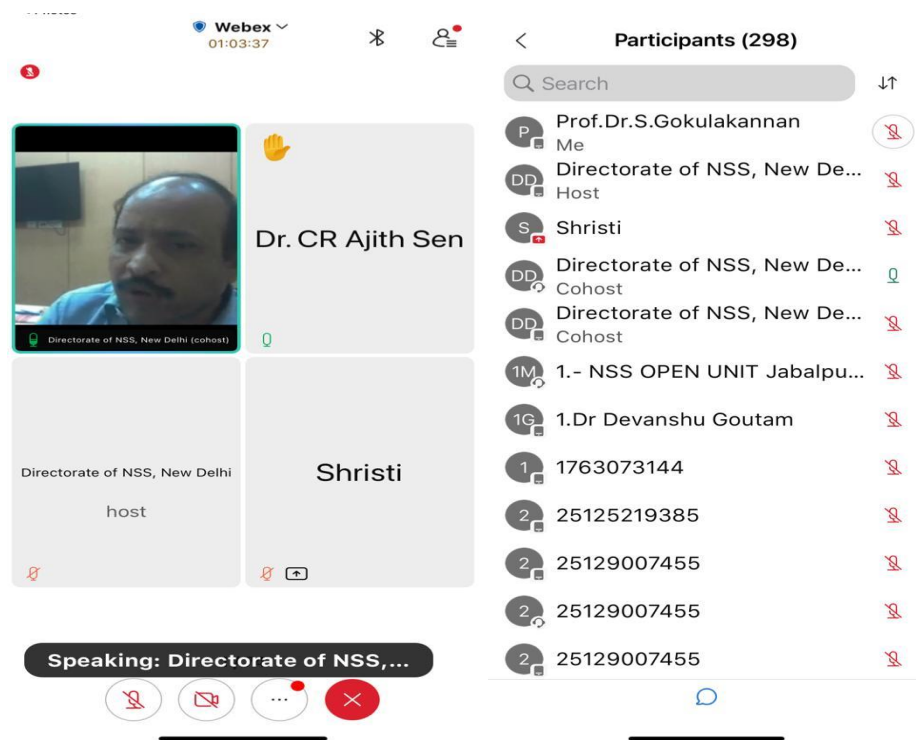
Webex
01:03:37

Directorate of NSS, New Delhi (cohost)

Dr. CR Ajith Sen

Directorate of NSS, New Delhi

host

Shristi

Speaking: Directorate of NSS,...

Participants (298)

Search

P Prof.Dr.S.Gokulakannan
Me

DD Directorate of NSS, New De...
Host

S Shristi

DD Directorate of NSS, New De...
Cohost

DD Directorate of NSS, New De...
Cohost

1M 1.- NSS OPEN UNIT Jabalpu...

1G 1.Dr Devanshu Goutam

1 1763073144

2 25125219385

2 25129007455

2 25129007455

2 25129007455